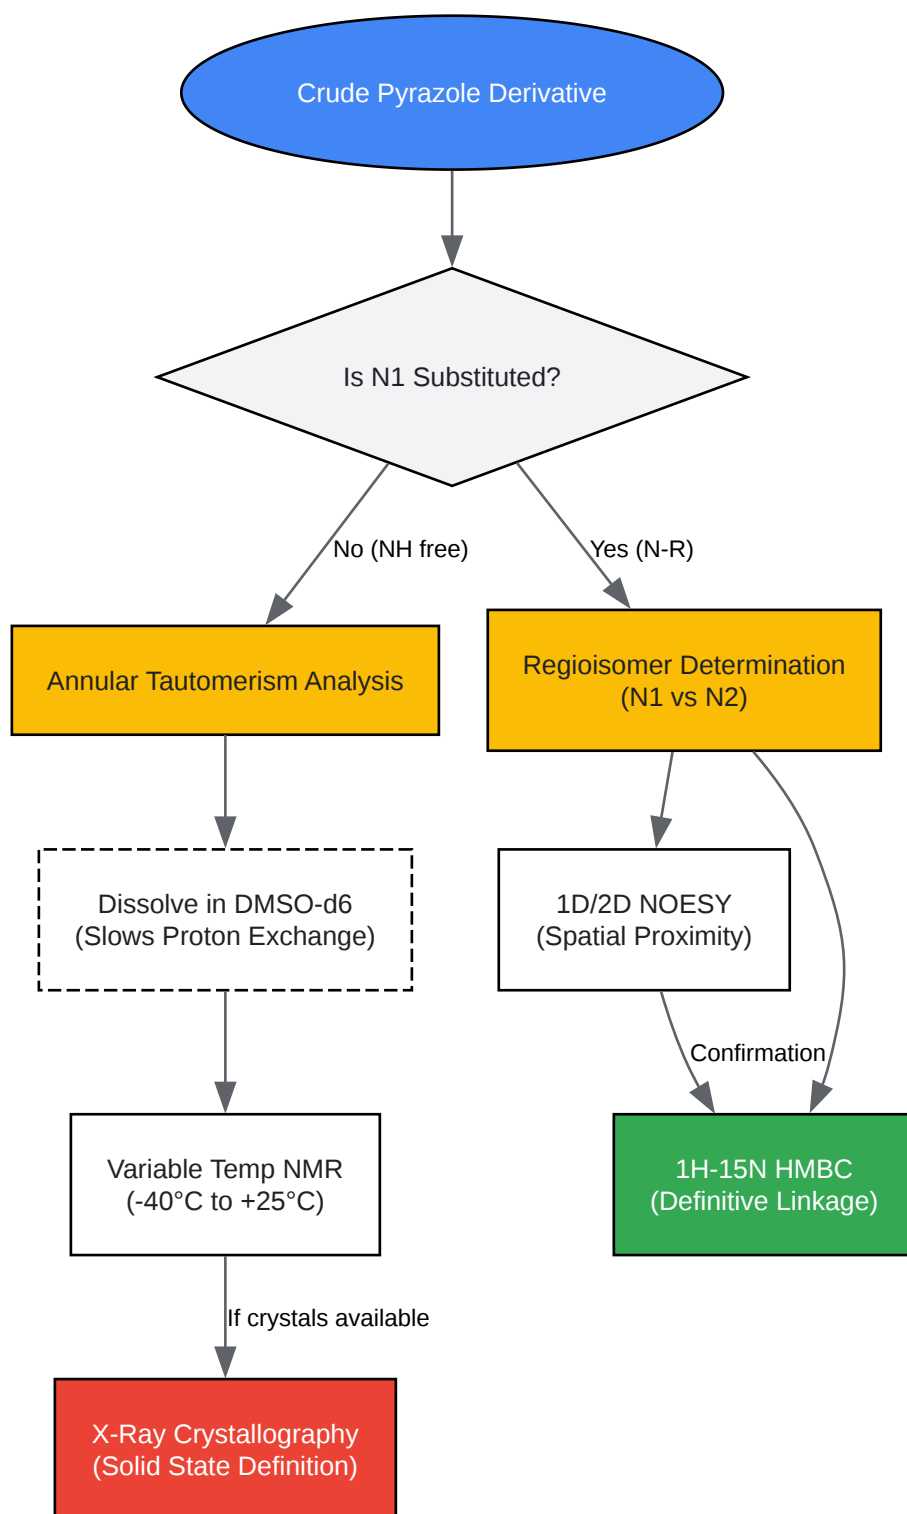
Crude Pyrazole Derivative

Is N1 Substituted?

No (NH free)

Yes (N-R)

Annular Tautomerism Analysis

Regioisomer Determination (N1 vs N2)

Dissolve in DMSO-d6 (Slows Proton Exchange)

1D/2D NOESY (Spatial Proximity)

Confirmation

Variable Temp NMR (-40°C to +25°C)

1H-15N HMBC (Definitive Linkage)

If crystals available

X-Ray Crystallography (Solid State Definition)